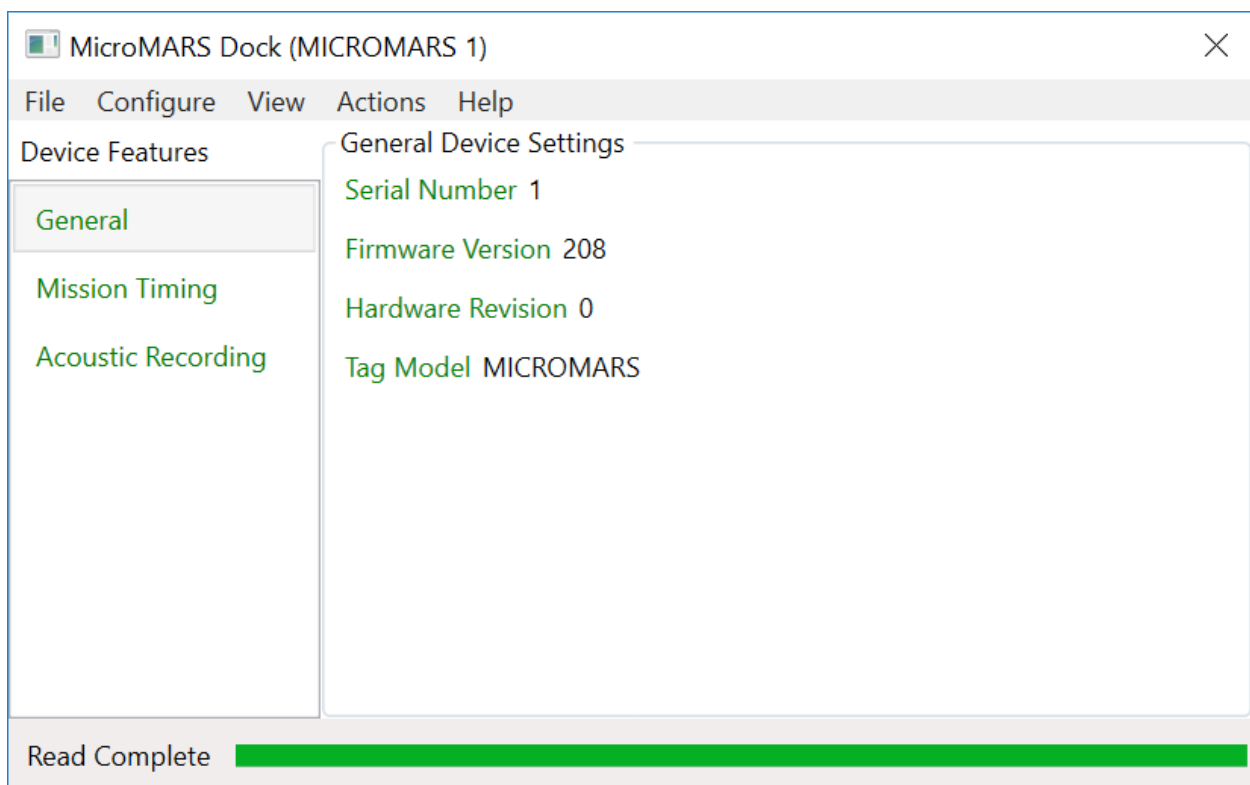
MicroMARS Dock (MICROMARS 1)

File Configure View Actions Help

Device Features

General

Mission Timing

Acoustic Recording

General Device Settings

Serial Number 1

Firmware Version 208

Hardware Revision 0

Tag Model MICROMARS

Read Complete